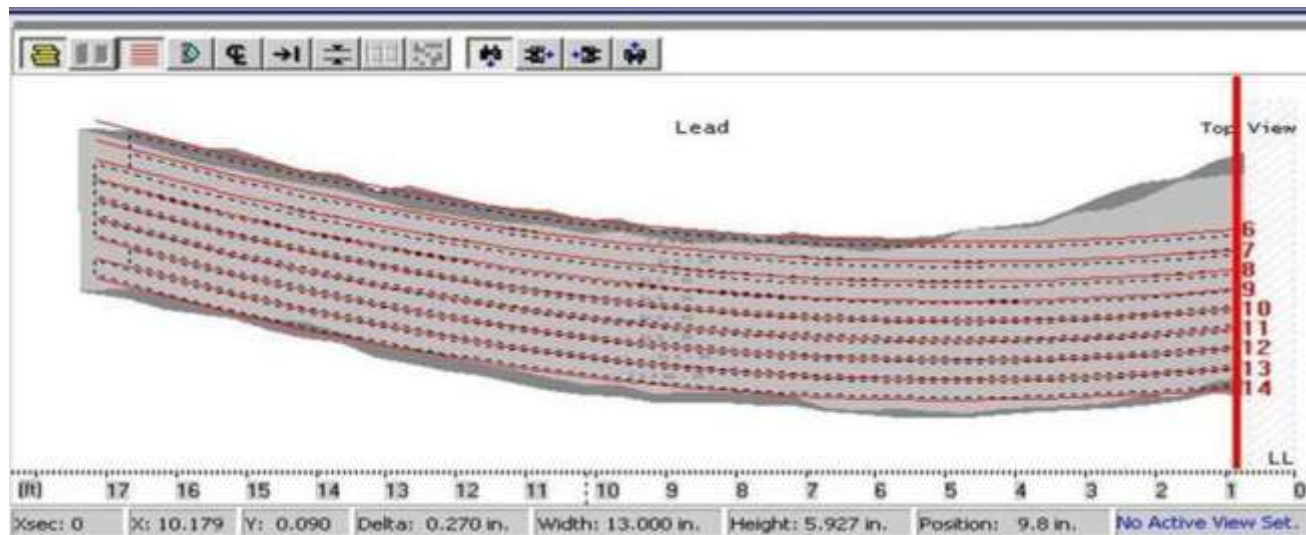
Lead

Top View

6
7
8
9
10
11
12
13
14

LL

(ft) 17 16 15 14 13 12 11 10 9 8 7 6 5 4 3 2 1 0

Xsec: 0 X: 10.179 Y: 0.090 Delta: 0.270 in. Width: 13.000 in. Height: 5.927 in. Position: 9.8 in. No Active View Set.